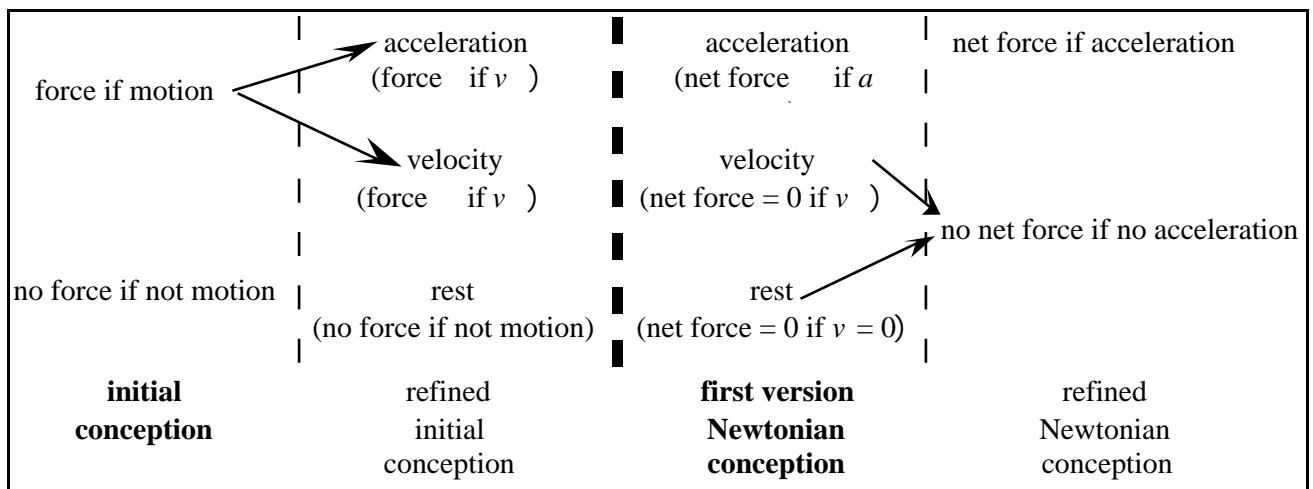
force if motion

acceleration
(force if $v$ )

velocity
(force if $v$ )

no force if not motion

rest
(no force if not motion)

acceleration
(net force if $a$

velocity
(net force = 0 if $v$ )

rest
(net force = 0 if $v$ = 0)

net force if acceleration

no net force if no acceleration

**initial conception**

refined initial conception

**first version Newtonian conception**

refined Newtonian conception